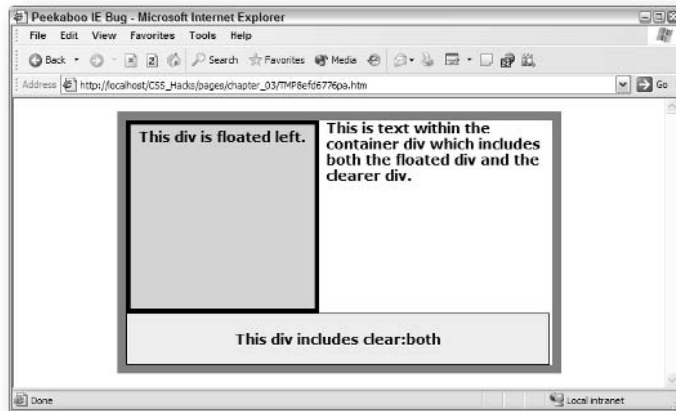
Peekaboo IE Bug - Microsoft Internet Explorer

File Edit View Favorites Tools Help

Back Search Favorites Media

Address http://localhost/CSS_Hacks/pages/chapter_03/TMP8efd6776pa.htm

Go

This div is floated left.

This is text within the container div which includes both the floated div and the clearer div.

This div includes clear:both

Done

Local intranet